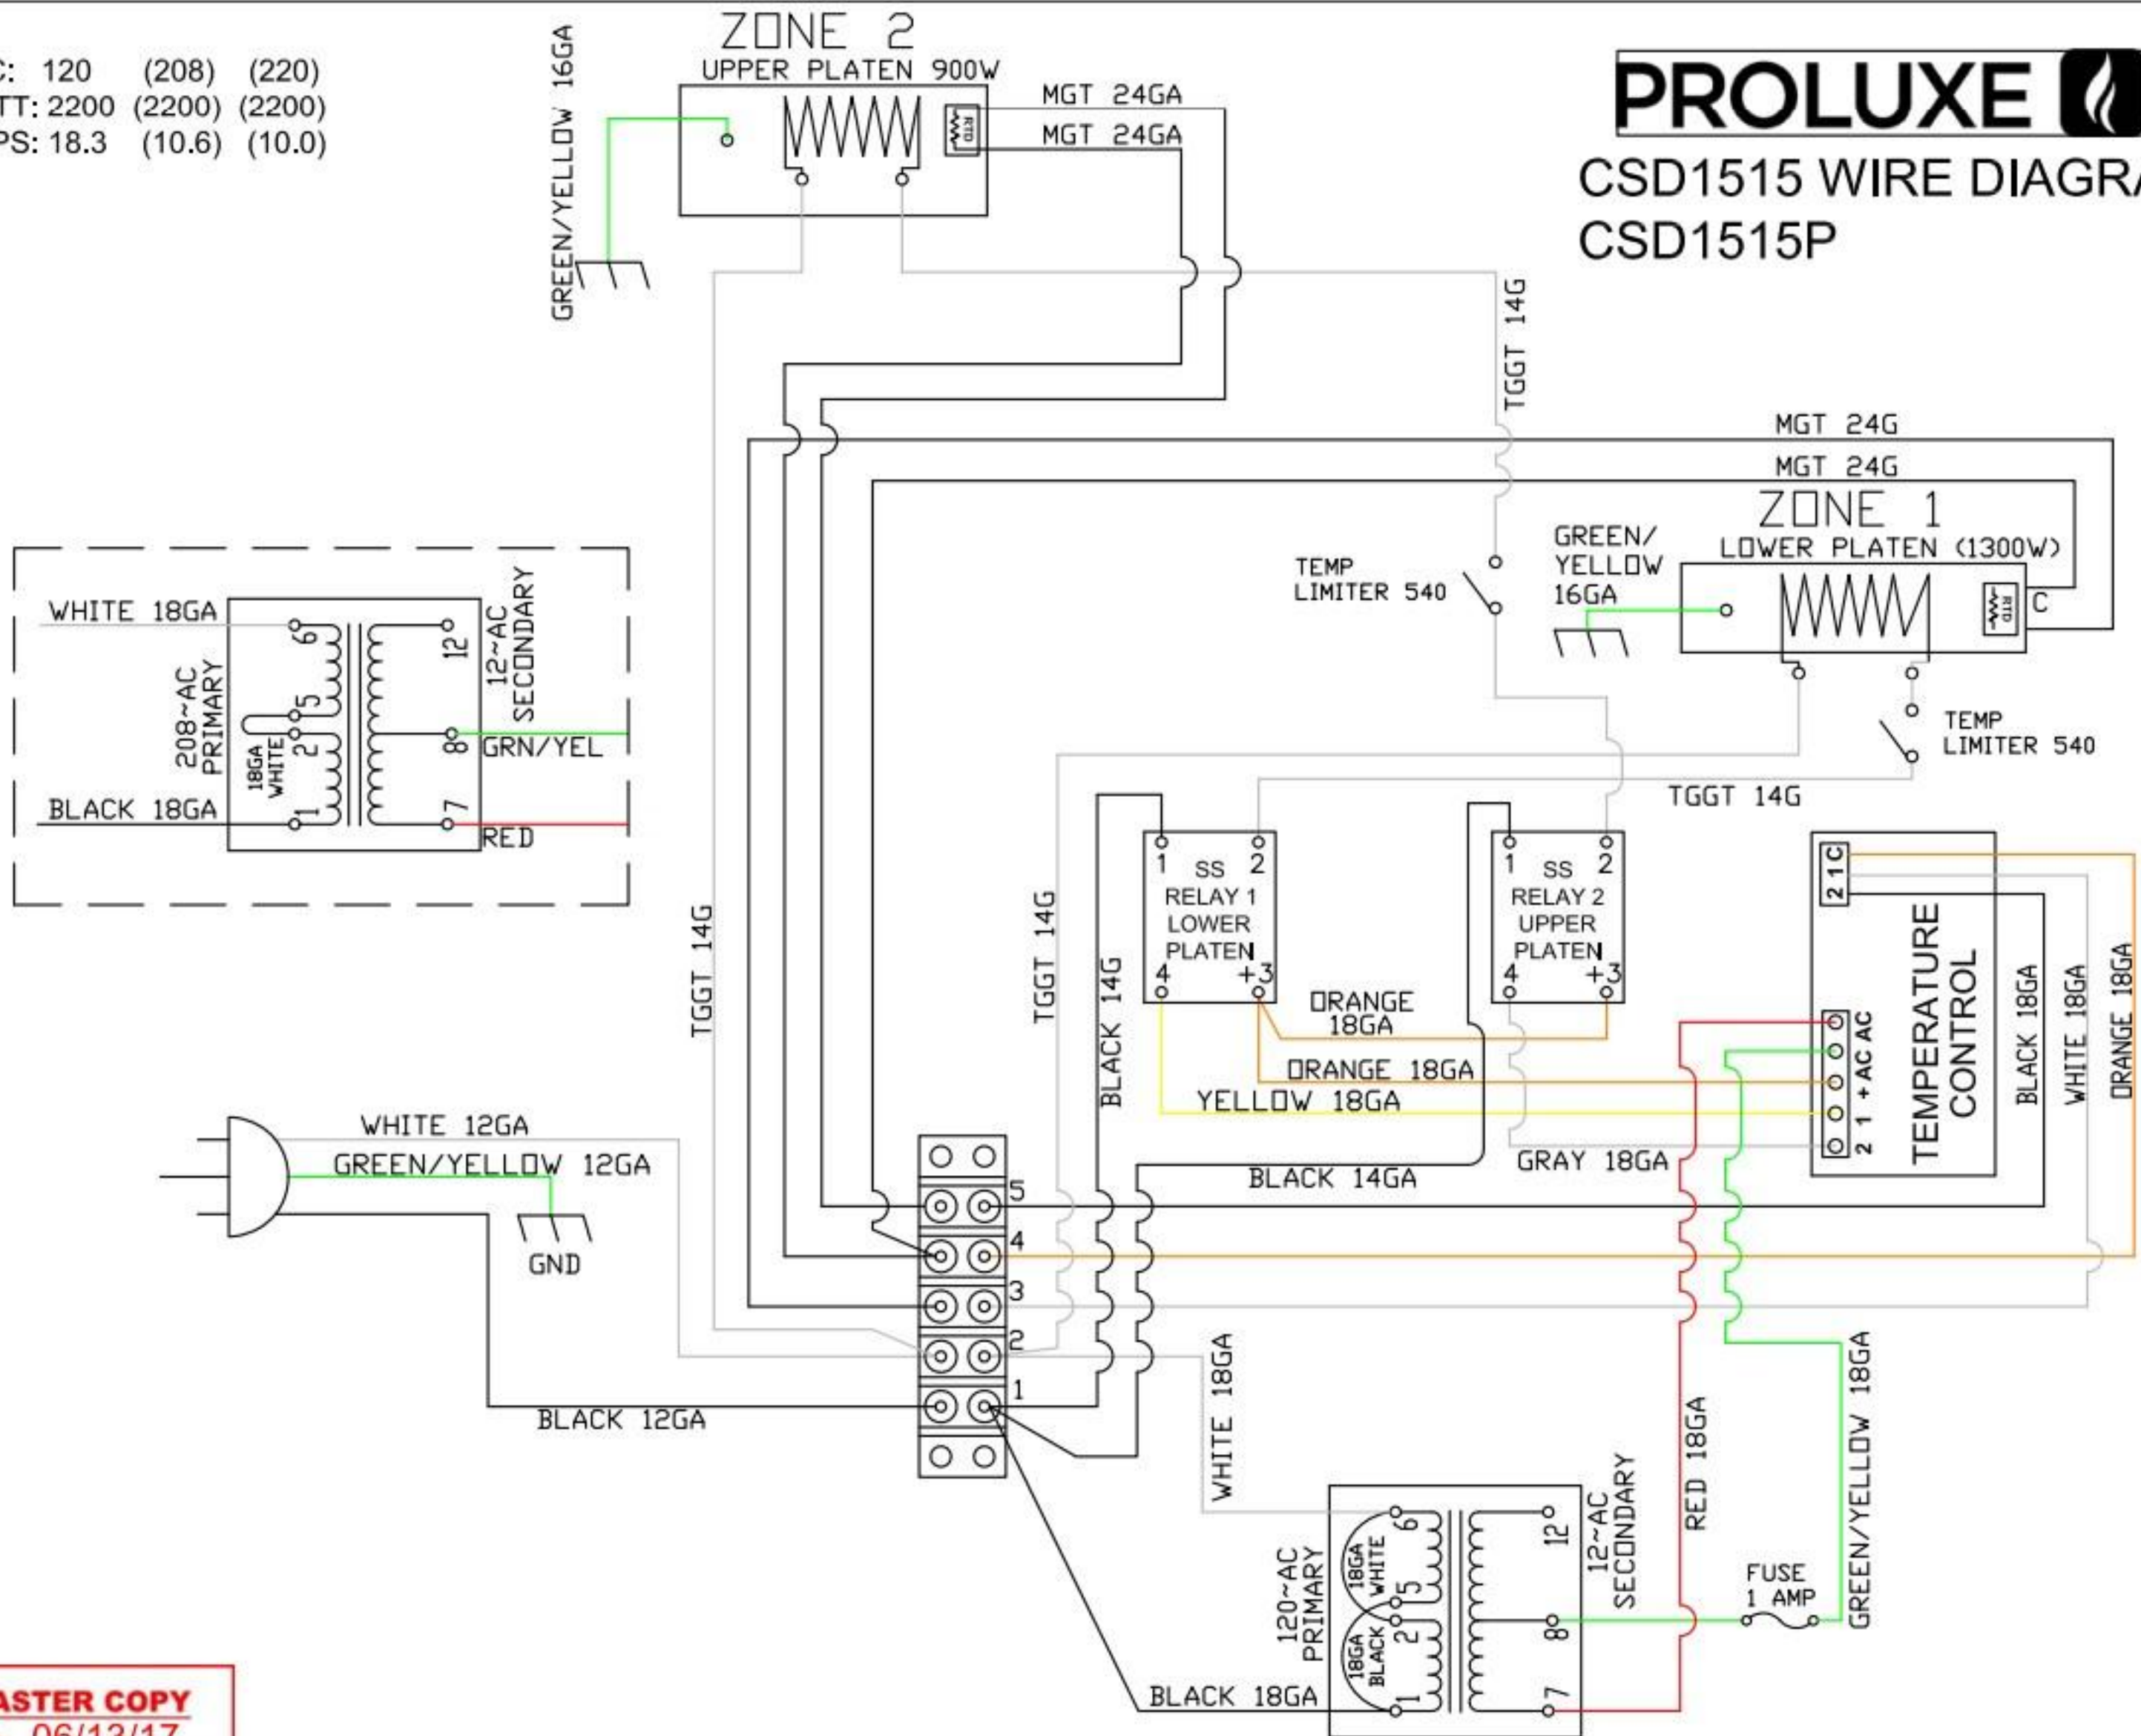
C: 120 (208) (220)
TT: 2200 (2200) (2200)
PS: 18.3 (10.6) (10.0)

GREEN/YELLOW 16GA

ZONE 2
UPPER PLATEN 900W

RTD

MGT 24GA
MGT 24GA

PROLUXE

CSD1515 WIRE DIAGRA
CSD1515P

TGGT 14G

MGT 24G
MGT 24G

ZONE 1
LOWER PLATEN (1300W)

GREEN/ YELLOW 16GA

TEMP LIMITER 540

RTD
C

TEMP LIMITER 540

TGGT 14G

WHITE 18GA
208~AC PRIMARY
18GA WHITE
6
5
2
1
12
12~AC SECONDARY
8
GRN/YEL
7
RED
BLACK 18GA

TGGT 14G

TGGT 14G

BLACK 14G

1 SS 2
RELAY 1
LOWER
PLATEN
4 +3

1 SS 2
RELAY 2
UPPER
PLATEN
4 +3

ORANGE 18GA
ORANGE 18GA
YELLOW 18GA

2 1 C
TEMPERATURE CONTROL
2 1 + AC AC

BLACK 18GA
WHITE 18GA
ORANGE 18GA

GRAY 18GA

WHITE 12GA
GREEN/YELLOW 12GA
GND

BLACK 14GA

5
4
3
2
1

BLACK 12GA

WHITE 18GA

RED 18GA

GREEN/YELLOW 18GA

FUSE 1 AMP

120~AC PRIMARY
18GA WHITE
18GA BLACK
6
5
2
1
12
12~AC SECONDARY
8
7

BLACK 18GA

ASTER COPY
06/12/17